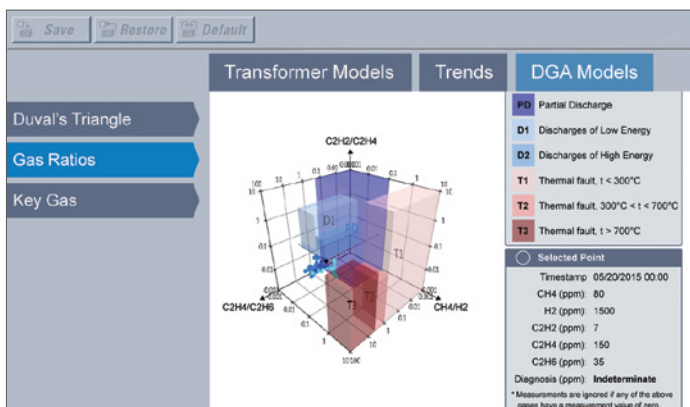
Save Restore Default

Transformer Models Trends DGA Models

Duval's Triangle
Gas Ratios
Key Gas

C2H2/C2H4
D1
PD
T1
T3
T2
C2H4/C2H6
CH4/H2

PD Partial Discharge
D1 Discharges of Low Energy
D2 Discharges of High Energy
T1 Thermal fault, t < 300°C
T2 Thermal fault, 300°C < t < 700°C
T3 Thermal fault, t > 700°C

Selected Point
Timestamp 05/20/2015 00:00
CH4 (ppm): 80
H2 (ppm): 1500
C2H2 (ppm): 7
C2H4 (ppm): 150
C2H6 (ppm): 35
Diagnosis (ppm): Indeterminate
* Measurements are ignored if any of the above gases have a measurement value of zero.